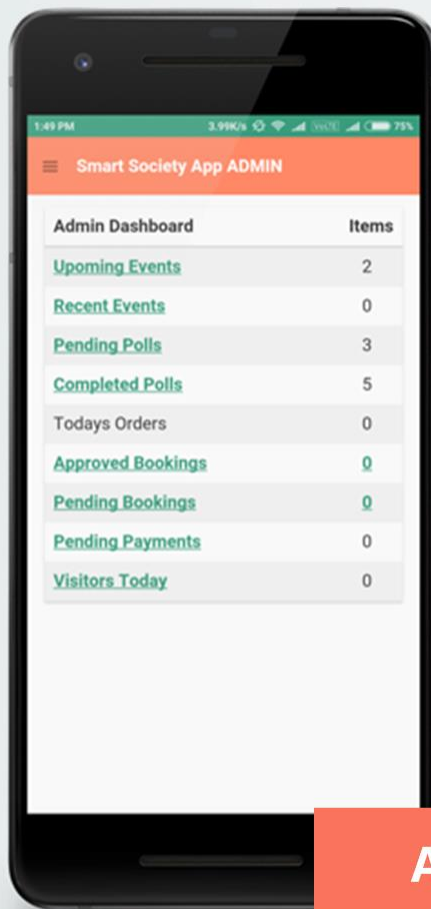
1:49 PM 3.99K/s VoLTE 75%

Smart Society App ADMIN

| Admin Dashboard | Items |
|---|---|
| Upcoming Events | 2 |
| Recent Events | 0 |
| Pending Polls | 3 |
| Completed Polls | 5 |
| Todays Orders | 0 |
| Approved Bookings | 0 |
| Pending Bookings | 0 |
| Pending Payments | 0 |
| Visitors Today | 0 |

A